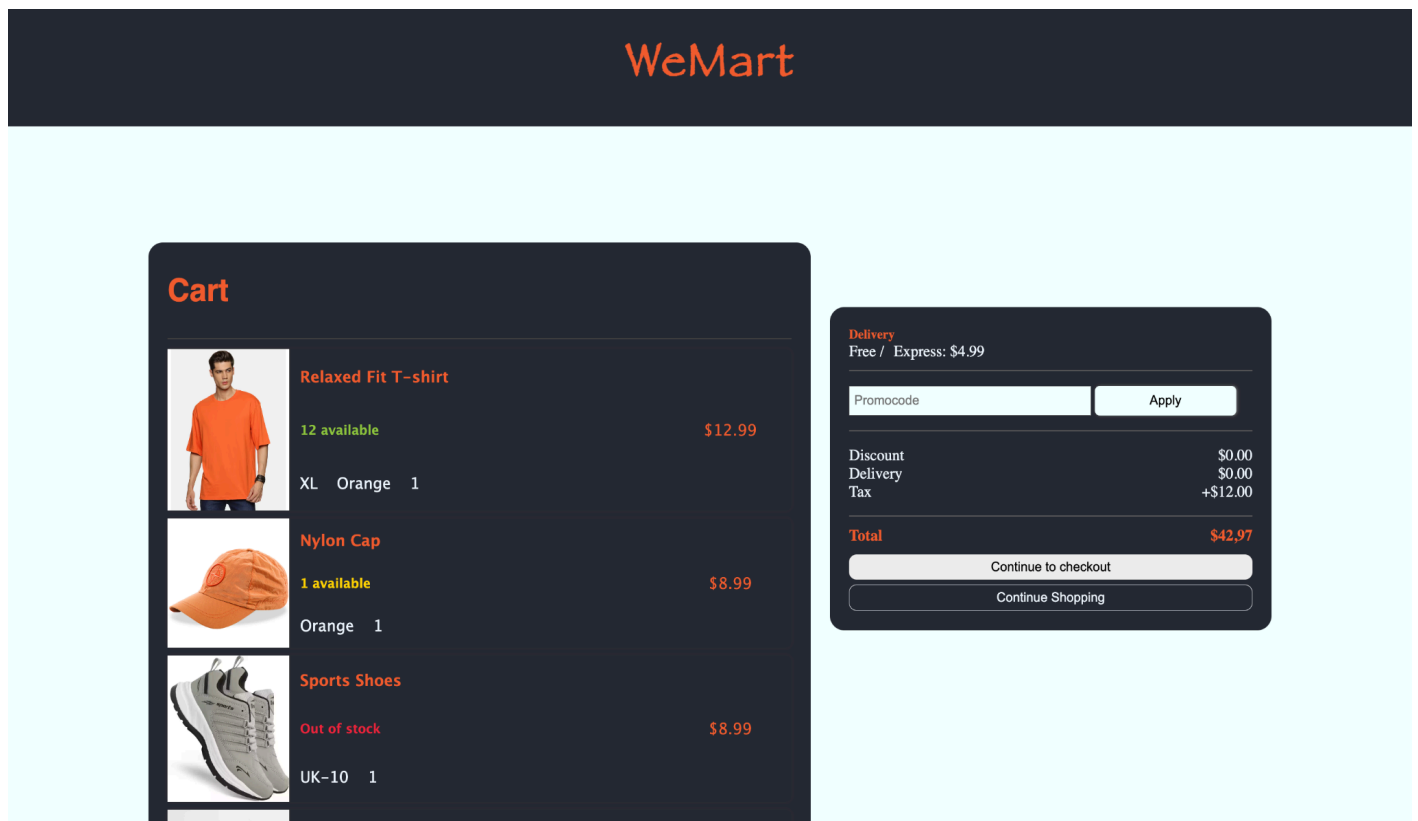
WeMart

Cart

Relaxed Fit T-shirt

12 available

$12.99

XL Orange 1

Nylon Cap

1 available

$8.99

Orange 1

Sports Shoes

Out of stock

$8.99

UK-10 1

Delivery
Free / Express: $4.99

Promocode

Apply

| Discount | $0.00 |
|---|---|
| Delivery | $0.00 |
| Tax | +$12.00 |

| Total | $42,97 |
|---|---|

Continue to checkout

Continue Shopping